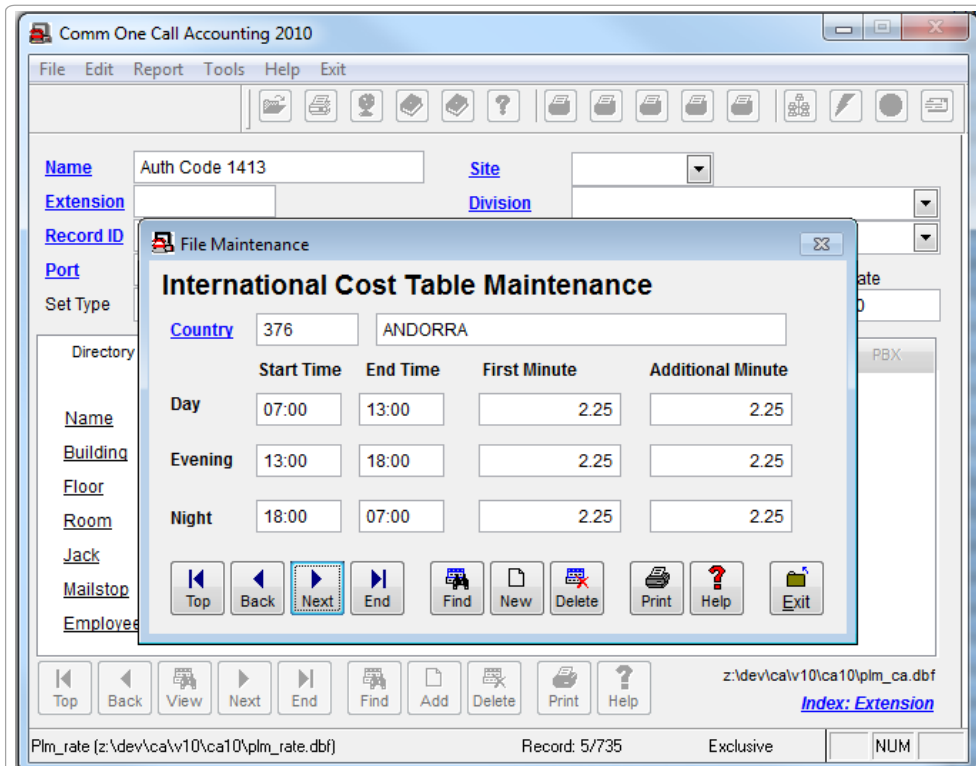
Comm One Call Accounting 2010

File Edit Report Tools Help Exit

Name Auth Code 1413
Site
Extension
Division
Record ID
Port
Set Type
ate
0

Directory
PBX

Name
Building
Floor
Room
Jack
Mailstop
Employee

File Maintenance

International Cost Table Maintenance

Country 376 ANDORRA

| | Start Time | End Time | First Minute | Additional Minute |
|---|---|---|---|---|
| Day | 07:00 | 13:00 | 2.25 | 2.25 |
| Evening | 13:00 | 18:00 | 2.25 | 2.25 |
| Night | 18:00 | 07:00 | 2.25 | 2.25 |

Top Back Next End Find New Delete Print Help Exit

Top Back View Next End Find Add Delete Print Help

z:\dev\ca\v10\ca10\plm_ca.dbf
Index: Extension

Plm_rate (z:\dev\ca\v10\ca10\plm_rate.dbf) Record: 5/735 Exclusive NUM